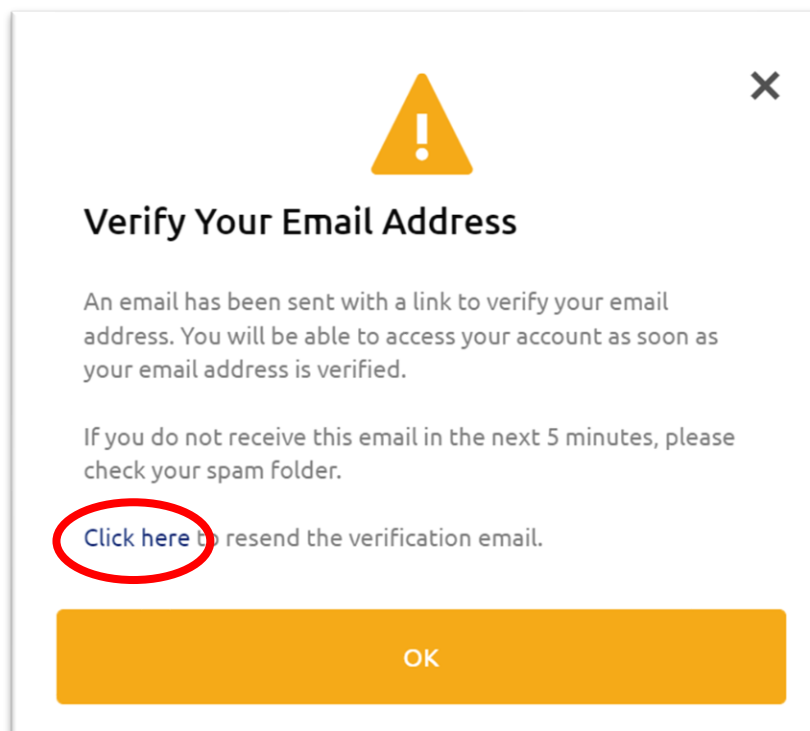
×

Verify Your Email Address

An email has been sent with a link to verify your email address. You will be able to access your account as soon as your email address is verified.

If you do not receive this email in the next 5 minutes, please check your spam folder.

Click here to resend the verification email.

OK